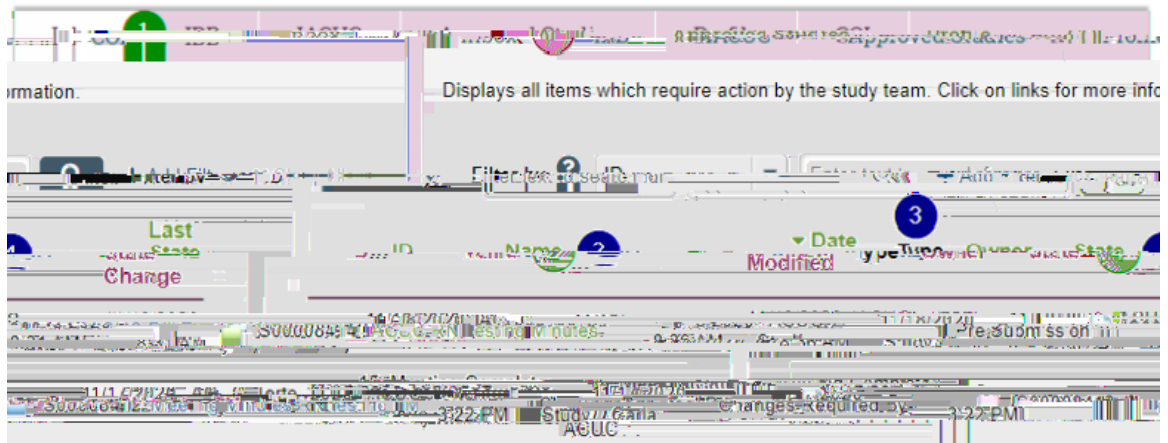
1

IBB

Inbox

Approved

ormation.

Displays all items which require action by the study team. Click on links for more info

Filter by

ID

Add Filter

3

Last

State

Change

ID

Name

2

Date

Modified

Type

Owner

State

Minutes

Pre-Submission

3:22 PM

Study

Changes Required by

ACUC

3:22 PM